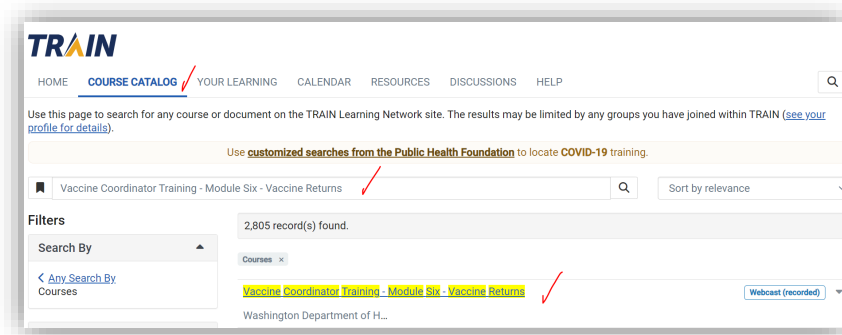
TRAIN

HOME COURSE CATALOG YOUR LEARNING CALENDAR RESOURCES DISCUSSIONS HELP

Use this page to search for any course or document on the TRAIN Learning Network site. The results may be limited by any groups you have joined within TRAIN (see your profile for details).

Use customized searches from the Public Health Foundation to locate COVID-19 training.

Vaccine Coordinator Training - Module Six - Vaccine Returns

Sort by relevance

Filters

Search By

< Any Search By
Courses

2,805 record(s) found.

Courses ×

Vaccine Coordinator Training - Module Six - Vaccine Returns

Webcast (recorded)

Washington Department of H...